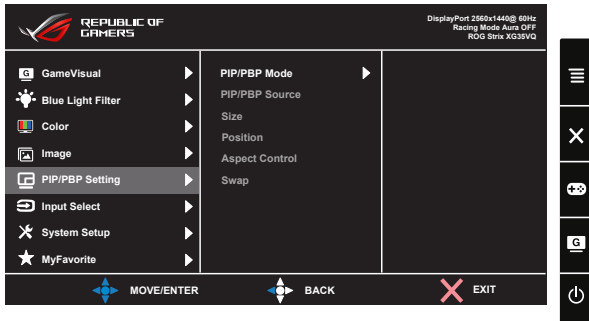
REPUBLIC OF GAMERS

DisplayPort 2560x1440@ 60Hz
Racing Mode Aura OFF
ROG Strix XG35VQ

GameVisual
Blue Light Filter
Color
Image
PIP/PBP Setting
Input Select
System Setup
MyFavorite

PIP/PBP Mode
PIP/PBP Source
Size
Position
Aspect Control
Swap

MOVE/ENTER
BACK
EXIT